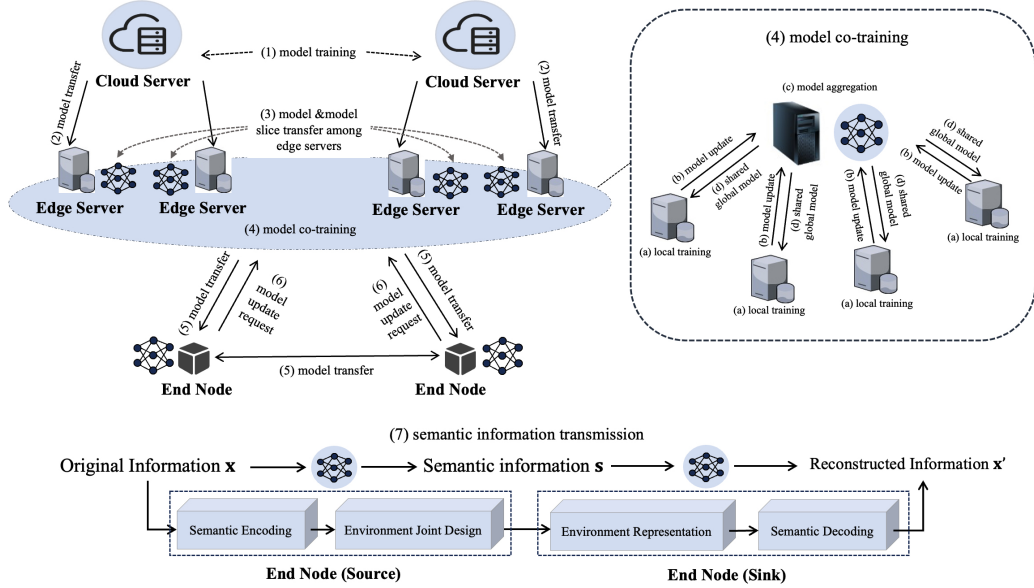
(1) model training

Cloud Server

Cloud Server

(2) model transfer

(2) model transfer

(3) model &model slice transfer among edge servers

Edge Server

Edge Server

Edge Server

Edge Server

(4) model co-training

(5) model transfer

(6) model update request

(6) model update request

(5) model transfer

End Node

(5) model transfer

End Node

(4) model co-training

(c) model aggregation

(b) model update

(d) shared global model

(a) local training

(b) model update

(d) shared global model

(a) local training

(b) model update

(d) shared global model

(a) local training

(d) shared global model

(b) model update

(a) local training

(7) semantic information transmission

Original Information $\mathbf{x}$

Semantic information $\mathbf{s}$

Reconstructed Information $\mathbf{x}'$

Semantic Encoding

Environment Joint Design

Environment Representation

Semantic Decoding

End Node (Source)

End Node (Sink)